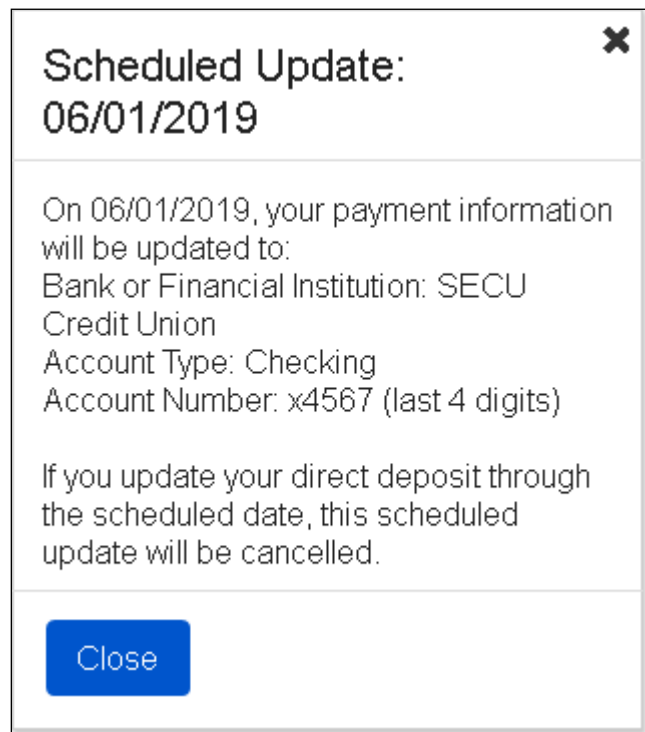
Scheduled Update: 06/01/2019

On 06/01/2019, your payment information will be updated to:
Bank or Financial Institution: SECU Credit Union
Account Type: Checking
Account Number: x4567 (last 4 digits)

If you update your direct deposit through the scheduled date, this scheduled update will be cancelled.

Close